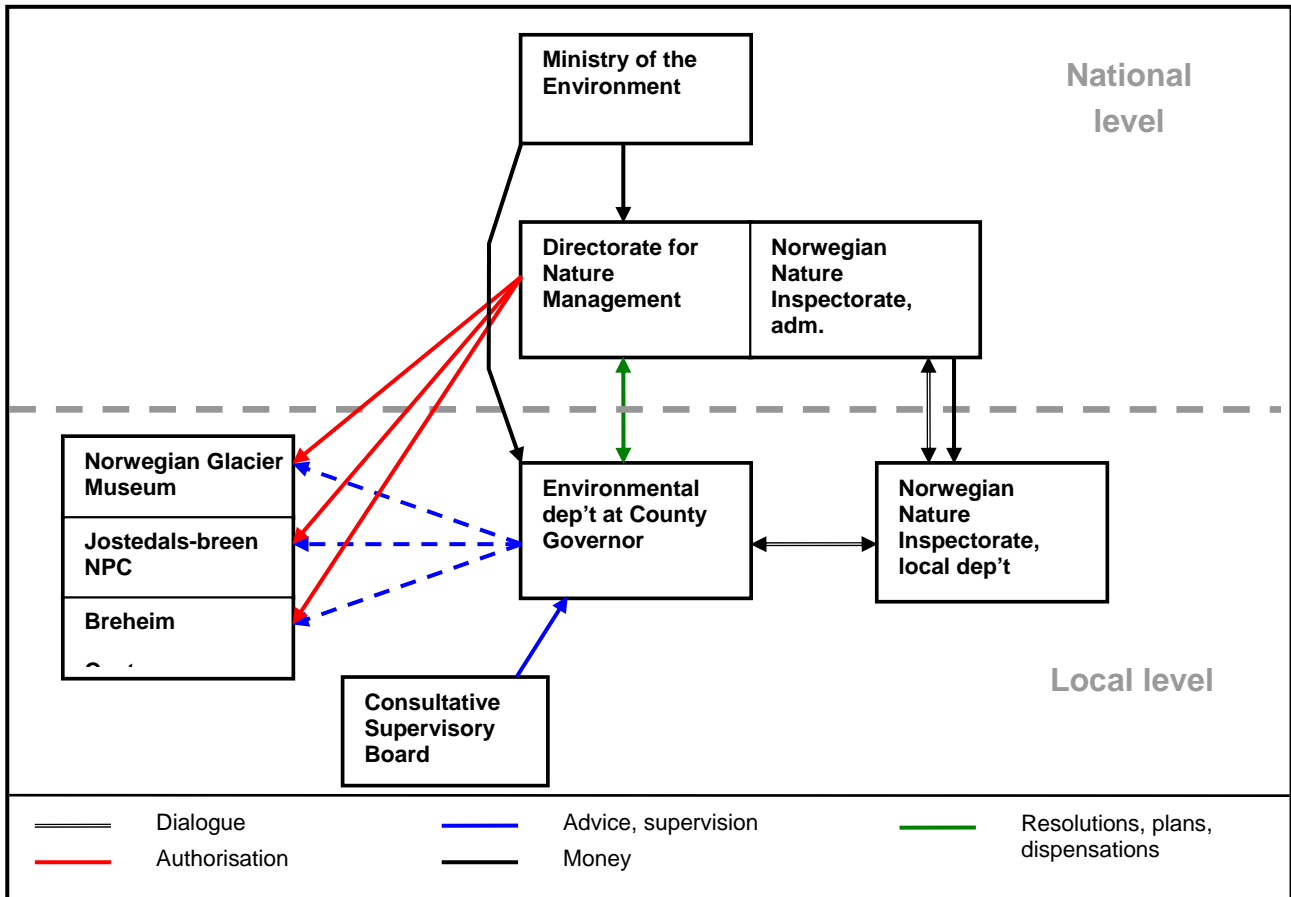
Ministry of the Environment

National level

Directorate for Nature Management

Norwegian Nature Inspectorate, adm.

Norwegian Glacier Museum

Jostedals-breen NPC

Breheim

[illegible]

Environmental dep't at County Governor

Norwegian Nature Inspectorate, local dep't

Local level

Consultative Supervisory Board

Dialogue

Authorisation

Advice, supervision

Money

Resolutions, plans, dispensations